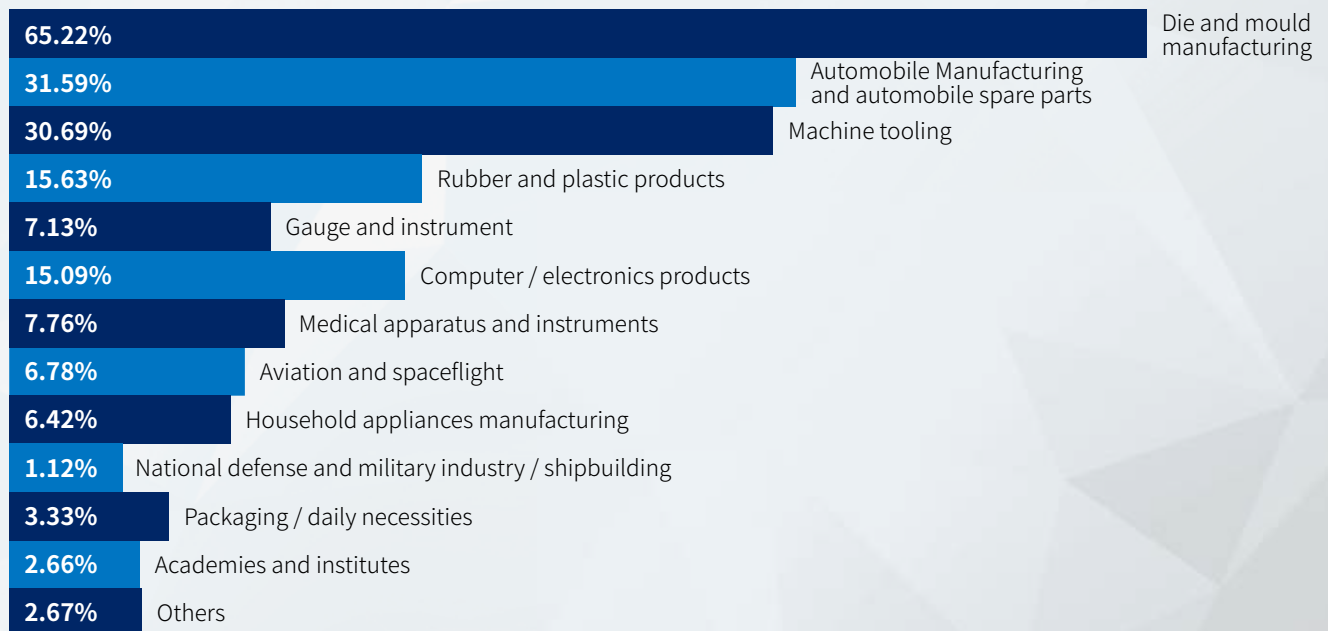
65.22% Die and mould manufacturing
31.59% Automobile Manufacturing and automobile spare parts
30.69% Machine tooling
15.63% Rubber and plastic products
7.13% Gauge and instrument
15.09% Computer / electronics products
7.76% Medical apparatus and instruments
6.78% Aviation and spaceflight
6.42% Household appliances manufacturing
1.12% National defense and military industry / shipbuilding
3.33% Packaging / daily necessities
2.66% Academies and institutes
2.67% Others